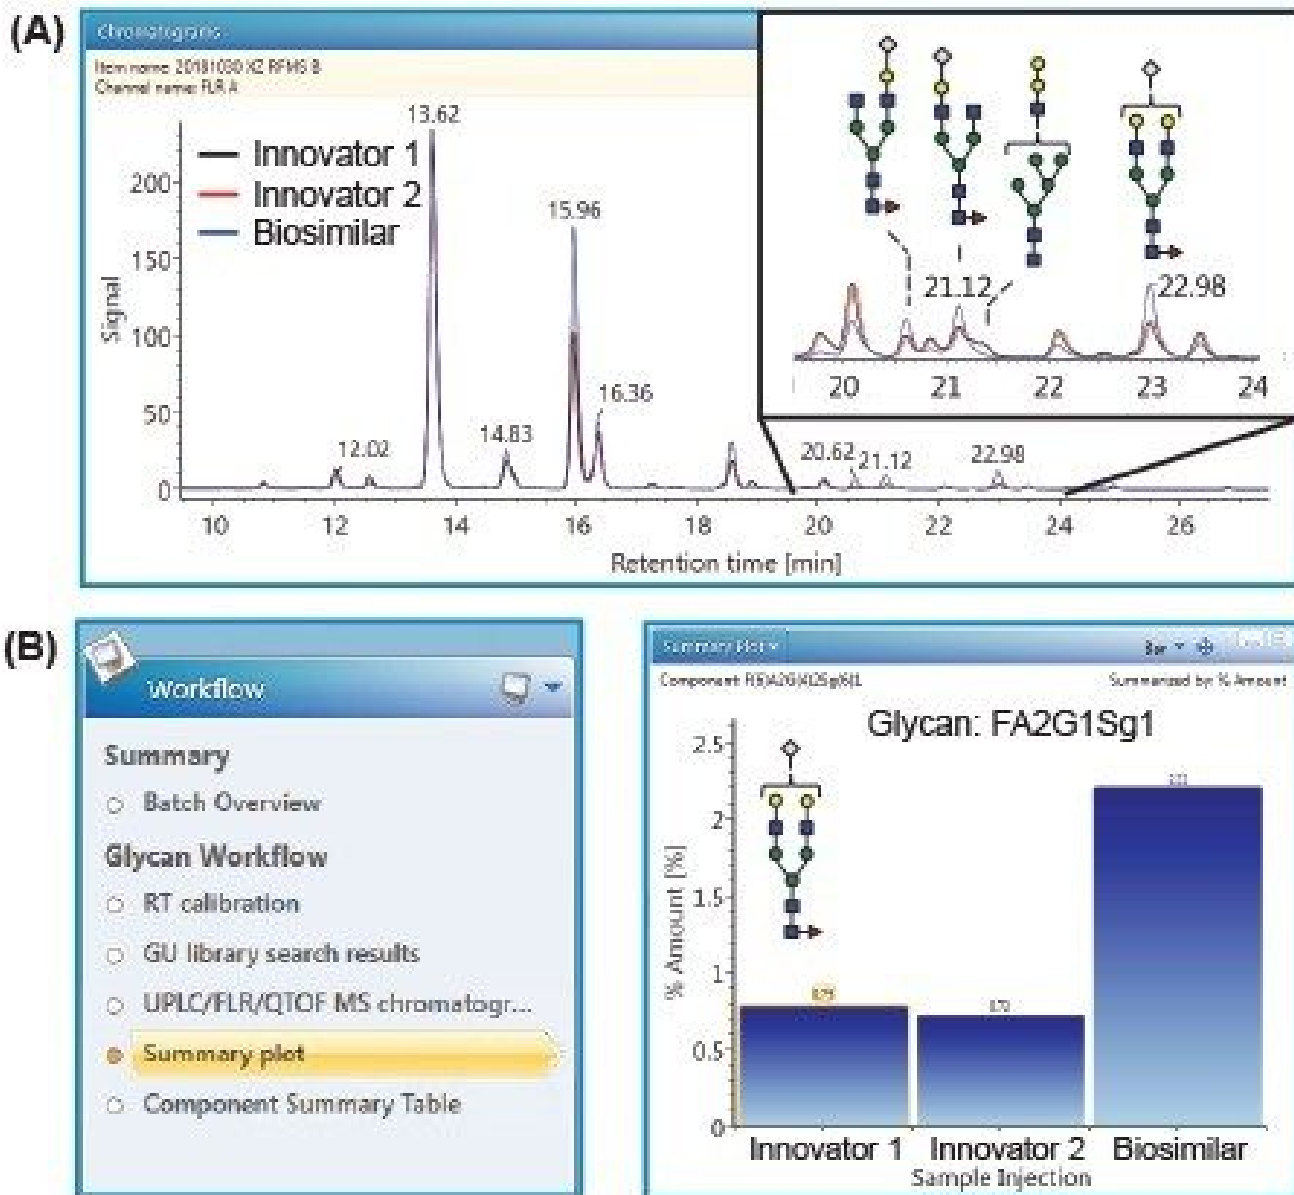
(A)

Chromatograms

Item name: 20181030 X2 RFMS B
Channel name: FLR A

Innovator 1
Innovator 2
Biosimilar

Signal

200
150
100
50
0

13.62
15.96
16.36
14.83
12.02
20.62
21.12
22.98

10
12
14
16
18
20
22
24
26

Retention time [min]

21.12
22.98

20
21
22
23
24

(B)

Workflow

Summary
Batch Overview
Glycan Workflow
RT calibration
GU library search results
UPLC/FLR/QTOF MS chromatogr...
Summary plot
Component Summary Table

Summary Plot

Component: F(6)A2G(4)1Sg(6)1

Summarized by: % Amount

Glycan: FA2G1Sg1

% Amount [%]

2.5
2
1.5
1
0.5
0

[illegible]
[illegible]
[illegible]

Innovator 1
Innovator 2
Biosimilar
Sample Injection